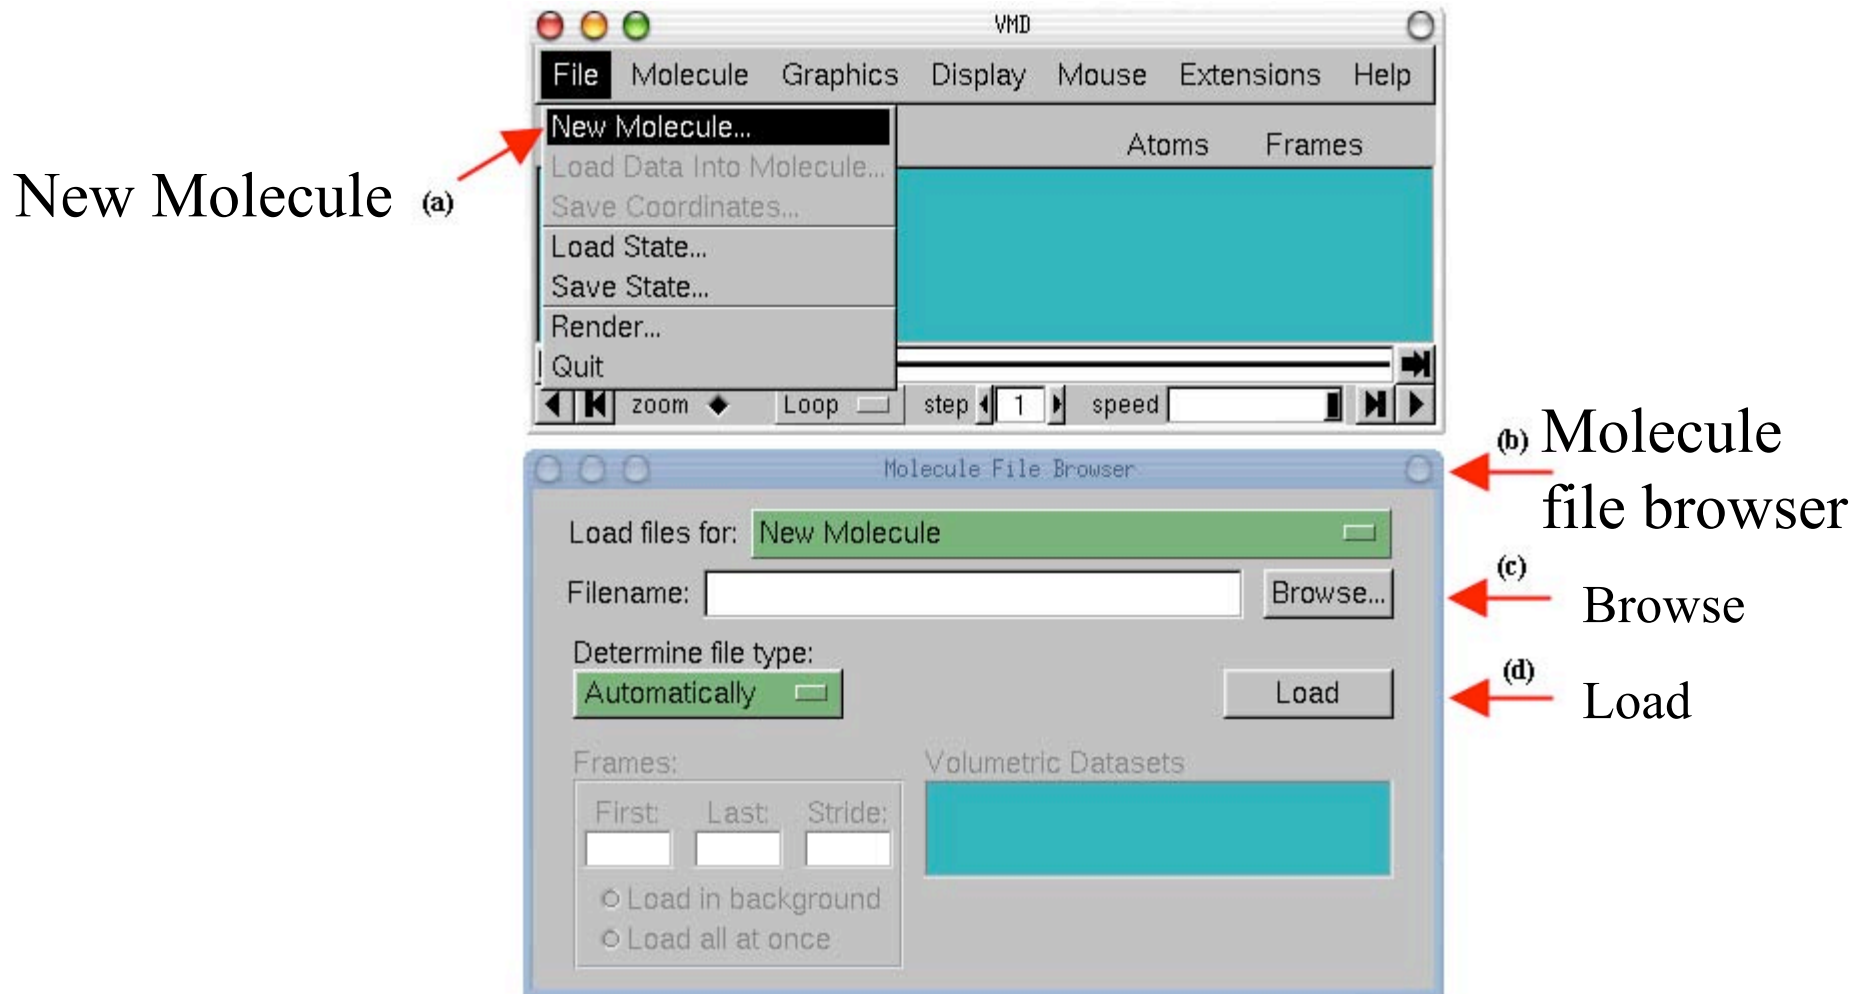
VMD

File Molecule Graphics Display Mouse Extensions Help

New Molecule (a)

New Molecule...
Load Data Into Molecule...
Save Coordinates...
Load State...
Save State...
Render...
Quit

Atoms Frames

zoom Loop step 1 speed

Molecule File Browser

(b) Molecule file browser

Load files for: New Molecule

Filename: Browse...

(c) Browse

Determine file type:
Automatically

Load

(d) Load

Frames:
First: Last: Stride:
Load in background
Load all at once

Volumetric Datasets